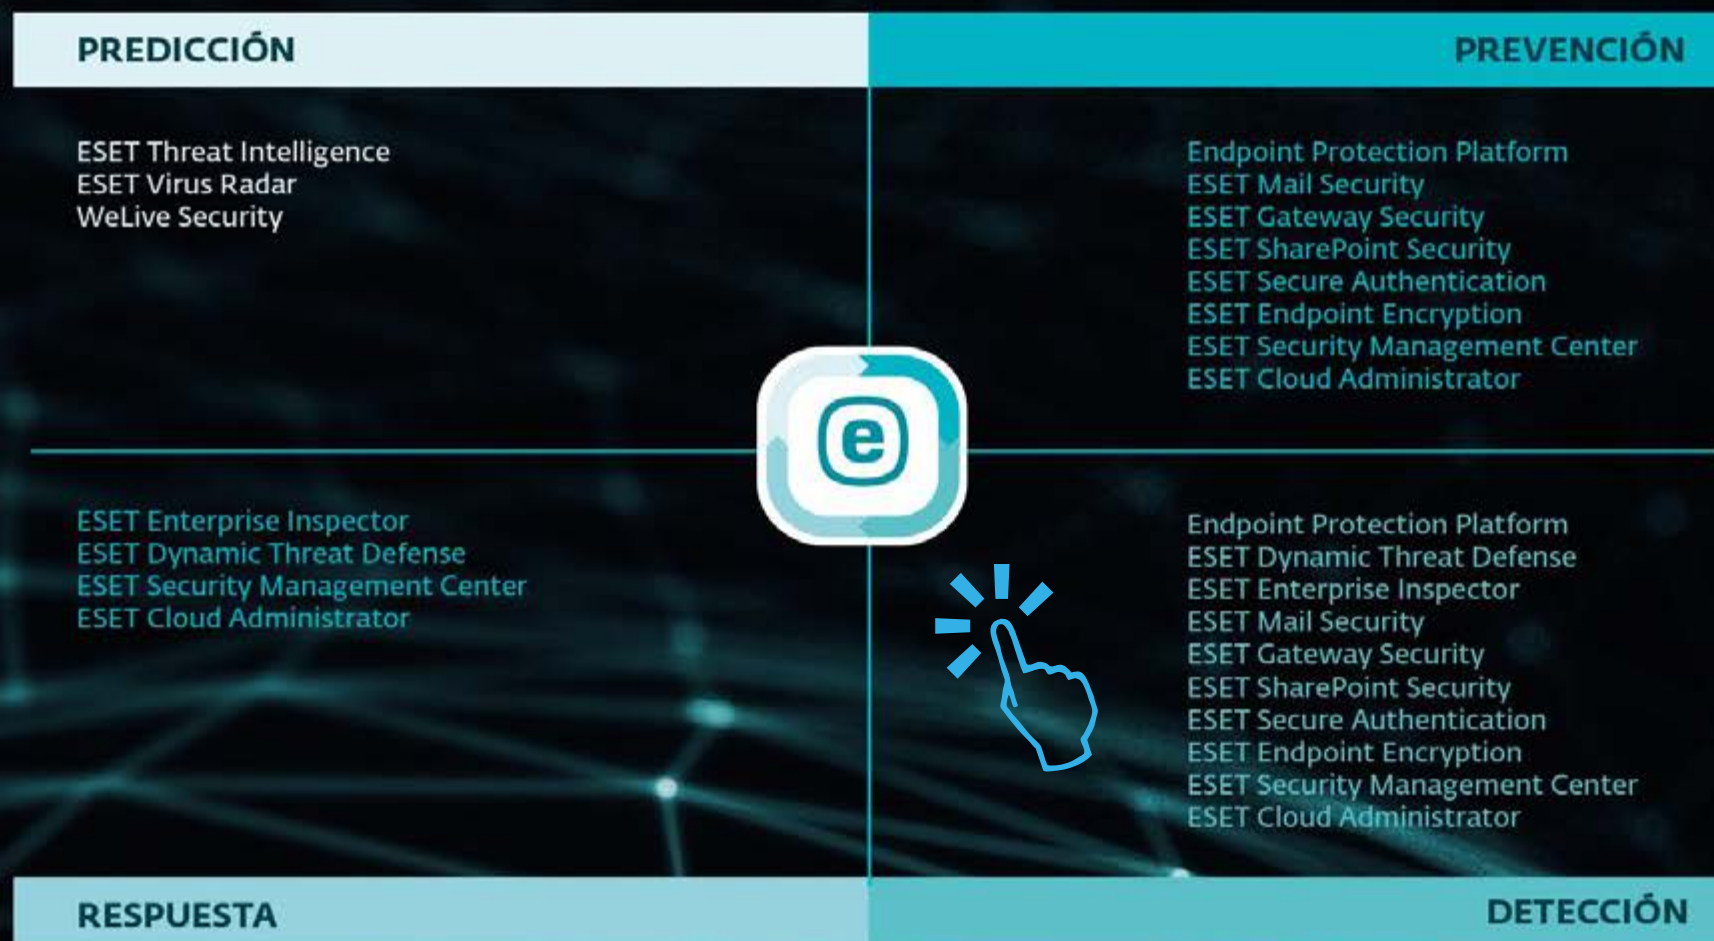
PREDICCIÓN

PREVENCIÓN

ESET Threat Intelligence
ESET Virus Radar
WeLive Security

Endpoint Protection Platform
ESET Mail Security
ESET Gateway Security
ESET SharePoint Security
ESET Secure Authentication
ESET Endpoint Encryption
ESET Security Management Center
ESET Cloud Administrator

ESET Enterprise Inspector
ESET Dynamic Threat Defense
ESET Security Management Center
ESET Cloud Administrator

Endpoint Protection Platform
ESET Dynamic Threat Defense
ESET Enterprise Inspector
ESET Mail Security
ESET Gateway Security
ESET SharePoint Security
ESET Secure Authentication
ESET Endpoint Encryption
ESET Security Management Center
ESET Cloud Administrator

RESPUESTA

DETECCIÓN